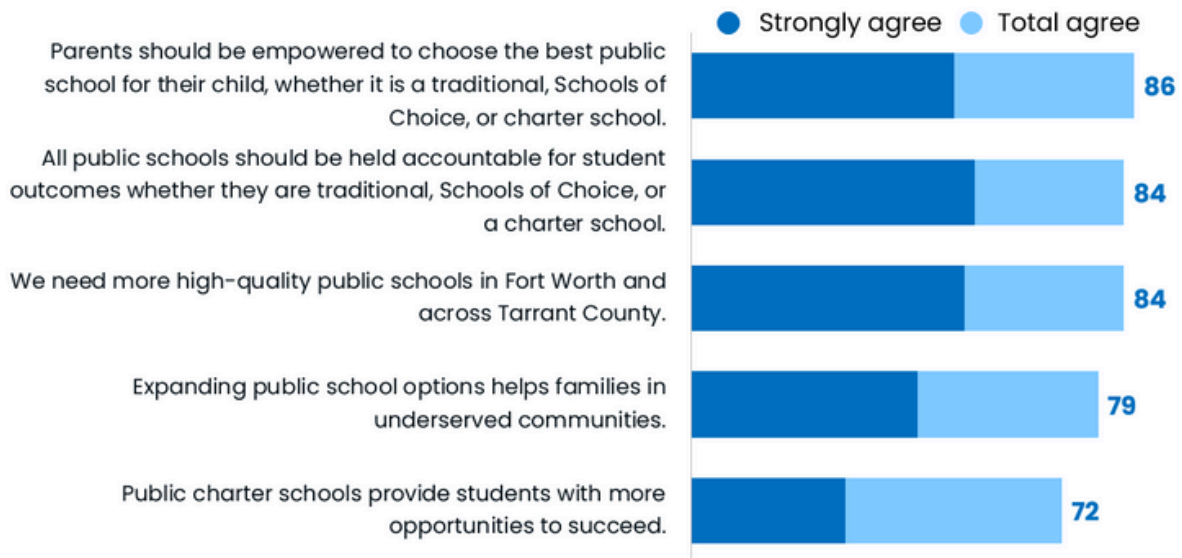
Strongly agree Total agree

Parents should be empowered to choose the best public school for their child, whether it is a traditional, Schools of Choice, or charter school. 86

All public schools should be held accountable for student outcomes whether they are traditional, Schools of Choice, or a charter school. 84

We need more high-quality public schools in Fort Worth and across Tarrant County. 84

Expanding public school options helps families in underserved communities. 79

Public charter schools provide students with more opportunities to succeed. 72